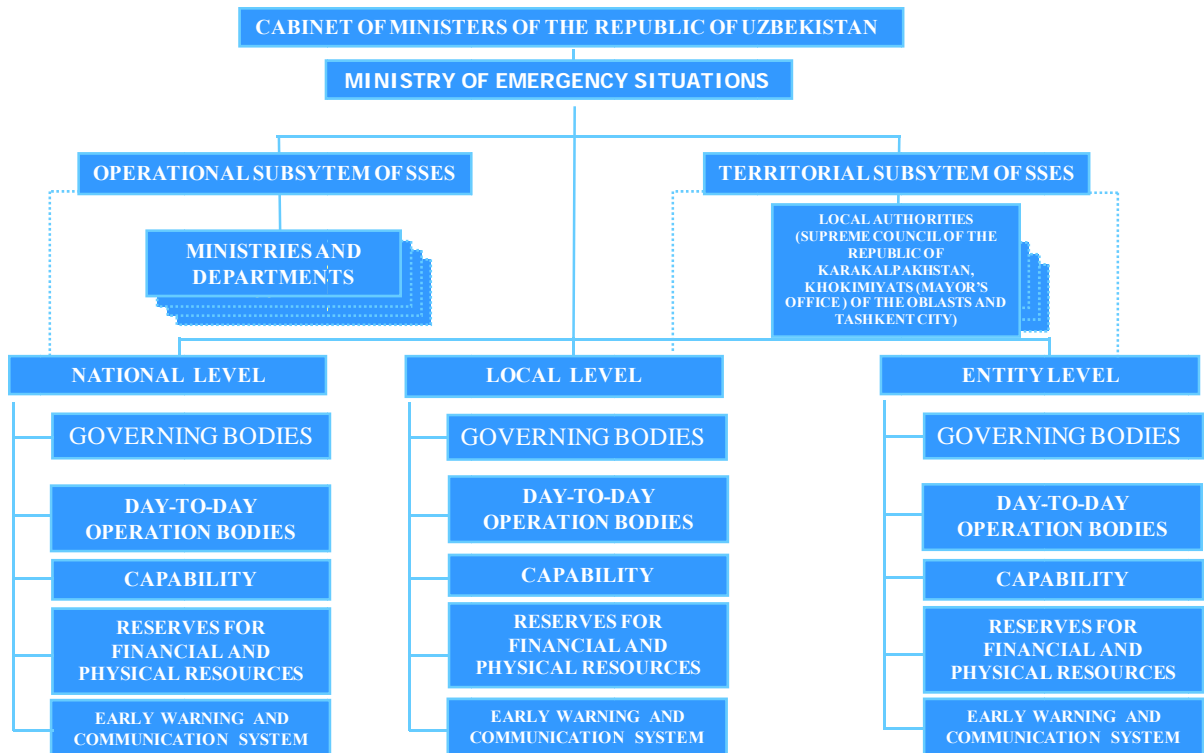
CABINET OF MINISTERS OF THE REPUBLIC OF UZBEKISTAN

MINISTRY OF EMERGENCY SITUATIONS

OPERATIONAL SUBSYTEM OF SSES

TERRITORIAL SUBSYTEM OF SSES

MINISTRIES AND DEPARTMENTS

LOCAL AUTHORITIES (SUPREME COUNCIL OF THE REPUBLIC OF KARAKALPAKHSTAN, KHOKIMIYATS (MAYOR'S OFFICE ) OF THE OBLASTS AND TASHKENT CITY)

NATIONAL LEVEL

GOVERNING BODIES

DAY-TO-DAY OPERATION BODIES

CAPABILITY

RESERVES FOR FINANCIAL AND PHYSICAL RESOURCES

EARLY WARNING AND COMMUNICATION SYSTEM

LOCAL LEVEL

GOVERNING BODIES

DAY-TO-DAY OPERATION BODIES

CAPABILITY

RESERVES FOR FINANCIAL AND PHYSICAL RESOURCES

EARLY WARNING AND COMMUNICATION SYSTEM

ENTITY LEVEL

GOVERNING BODIES

DAY-TO-DAY OPERATION BODIES

CAPABILITY

RESERVES FOR FINANCIAL AND PHYSICAL RESOURCES

EARLY WARNING AND COMMUNICATION SYSTEM